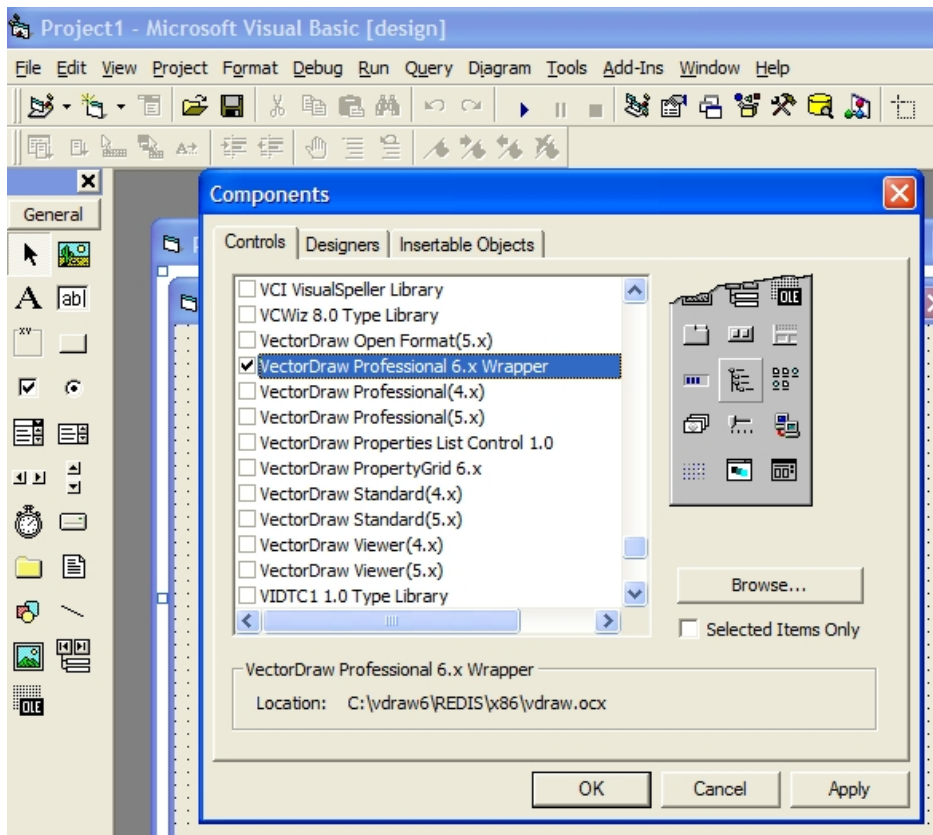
Project1 - Microsoft Visual Basic [design]

File Edit View Project Format Debug Run Query Diagram Tools Add-Ins Window Help

General

Components

Controls | Designers | Insertable Objects

VCI VisualSpeller Library
VCWiz 8.0 Type Library
VectorDraw Open Format(5.x)
VectorDraw Professional 6.x Wrapper
VectorDraw Professional(4.x)
VectorDraw Professional(5.x)
VectorDraw Properties List Control 1.0
VectorDraw PropertyGrid 6.x
VectorDraw Standard(4.x)
VectorDraw Standard(5.x)
VectorDraw Viewer(4.x)
VectorDraw Viewer(5.x)
VIDTC1 1.0 Type Library

OLE

Browse...

Selected Items Only

VectorDraw Professional 6.x Wrapper

Location: C:\vdraw6\REDIS\x86\vdraw.ocx

OK Cancel Apply